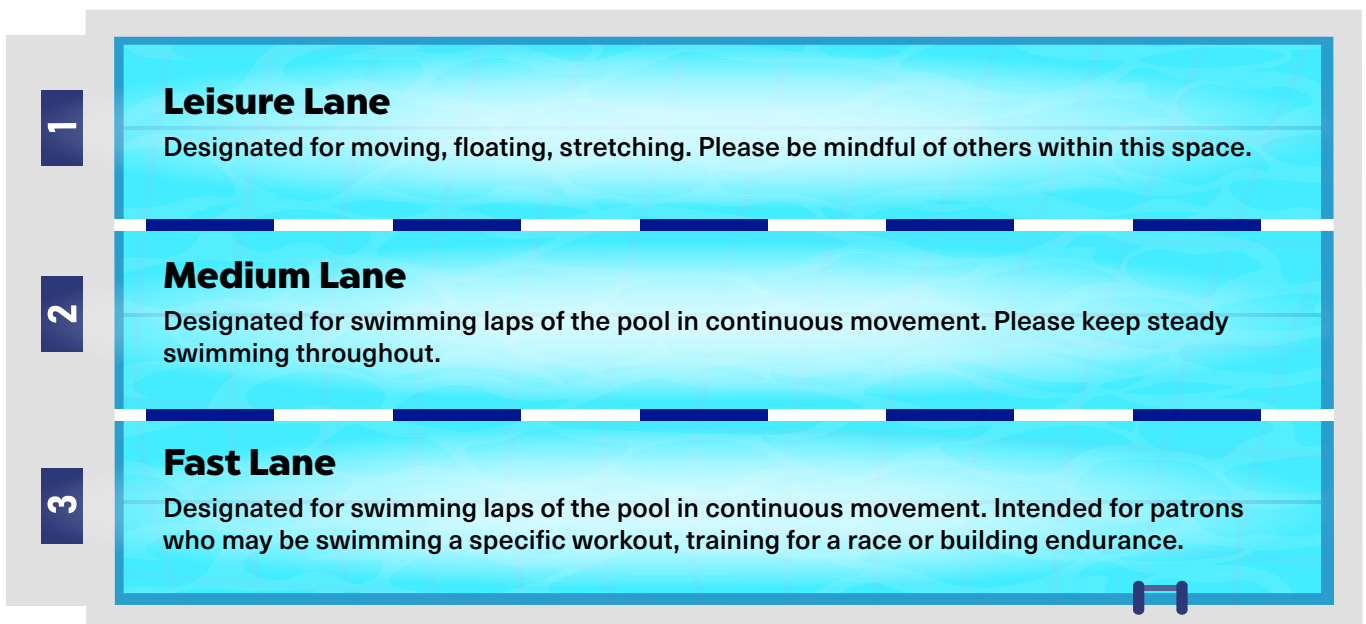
1

Leisure Lane

Designated for moving, floating, stretching. Please be mindful of others within this space.

2

Medium Lane

Designated for swimming laps of the pool in continuous movement. Please keep steady swimming throughout.

3

Fast Lane

Designated for swimming laps of the pool in continuous movement. Intended for patrons who may be swimming a specific workout, training for a race or building endurance.